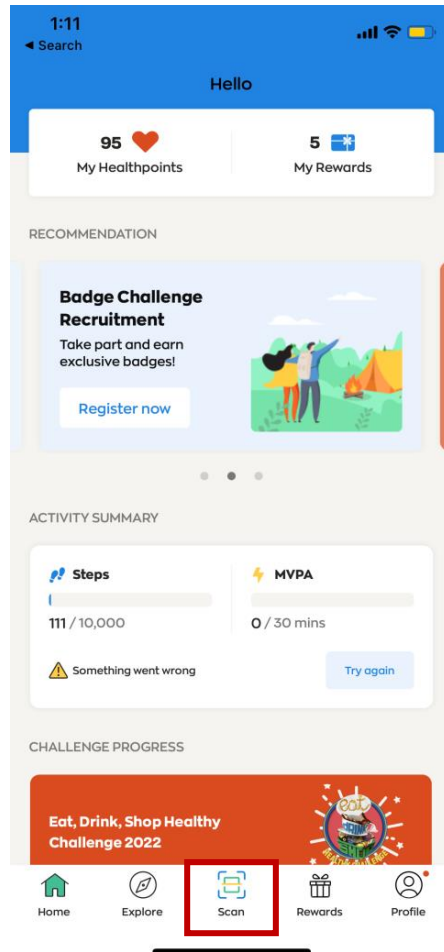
1:11
◂ Search

Hello

95
My Healthpoints

5
My Rewards

RECOMMENDATION

Badge Challenge Recruitment
Take part and earn exclusive badges!

Register now

ACTIVITY SUMMARY

Steps
111 / 10,000

MVPA
0 / 30 mins

Something went wrong

Try again

CHALLENGE PROGRESS

Eat, Drink, Shop Healthy Challenge 2022

eat

Home
Explore
Scan
Rewards
Profile